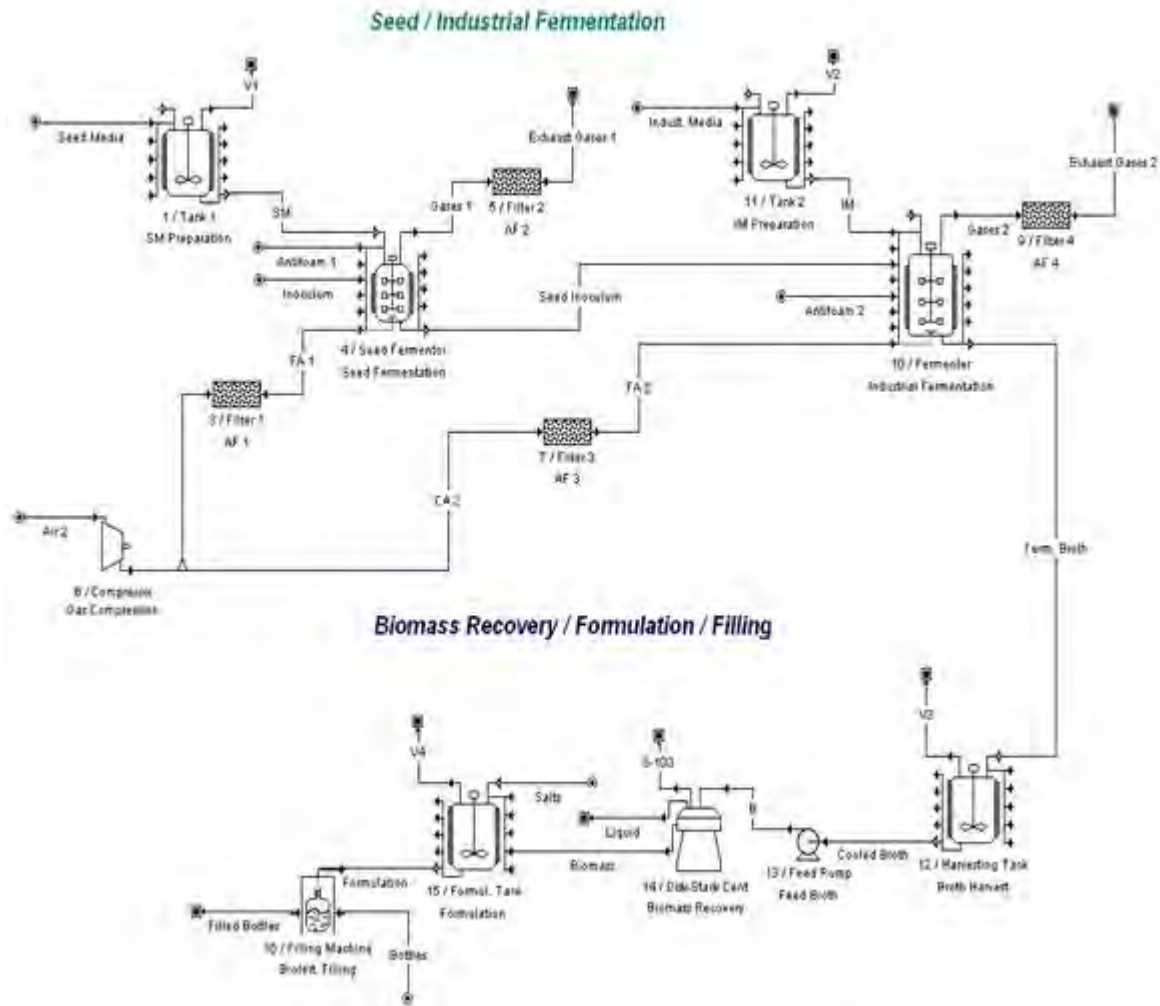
Seed / Industrial Fermentation

V1

Seed Media

1 / Tank 1
SM Preparation

SM

Exhaust Gases 1

Gases 1

5 / Filter 2
AF 2

Antifoam 1

Inoculum

4 / Seed Fermentor
Seed Fermentation

FA 1

3 / Filter 1
AF 1

V2

Indust. Media

11 / Tank 2
IM Preparation

IM

Exhaust Gases 2

Gases 2

9 / Filter 4
AF 4

Seed Inoculum

Antifoam 2

10 / Fermentor
Industrial Fermentation

FA 2

7 / Filter 3
AF 3

CA 2

Air 2

6 / Compressor
Gas Compression

Ferm. Broth

Biomass Recovery / Formulation / Filling

V3

V4

S-103

Salts

Liquid

B

Biomass

Cooled Broth

15 / Formul. Tank
Formulation

14 / Disk-Stack Cent
Biomass Recovery

13 / Feed Pump
Feed Broth

12 / Harvesting Tank
Broth Harvest

Formulation

Filled Bottles

16 / Filling Machine
Biofert. Filling

Bottles